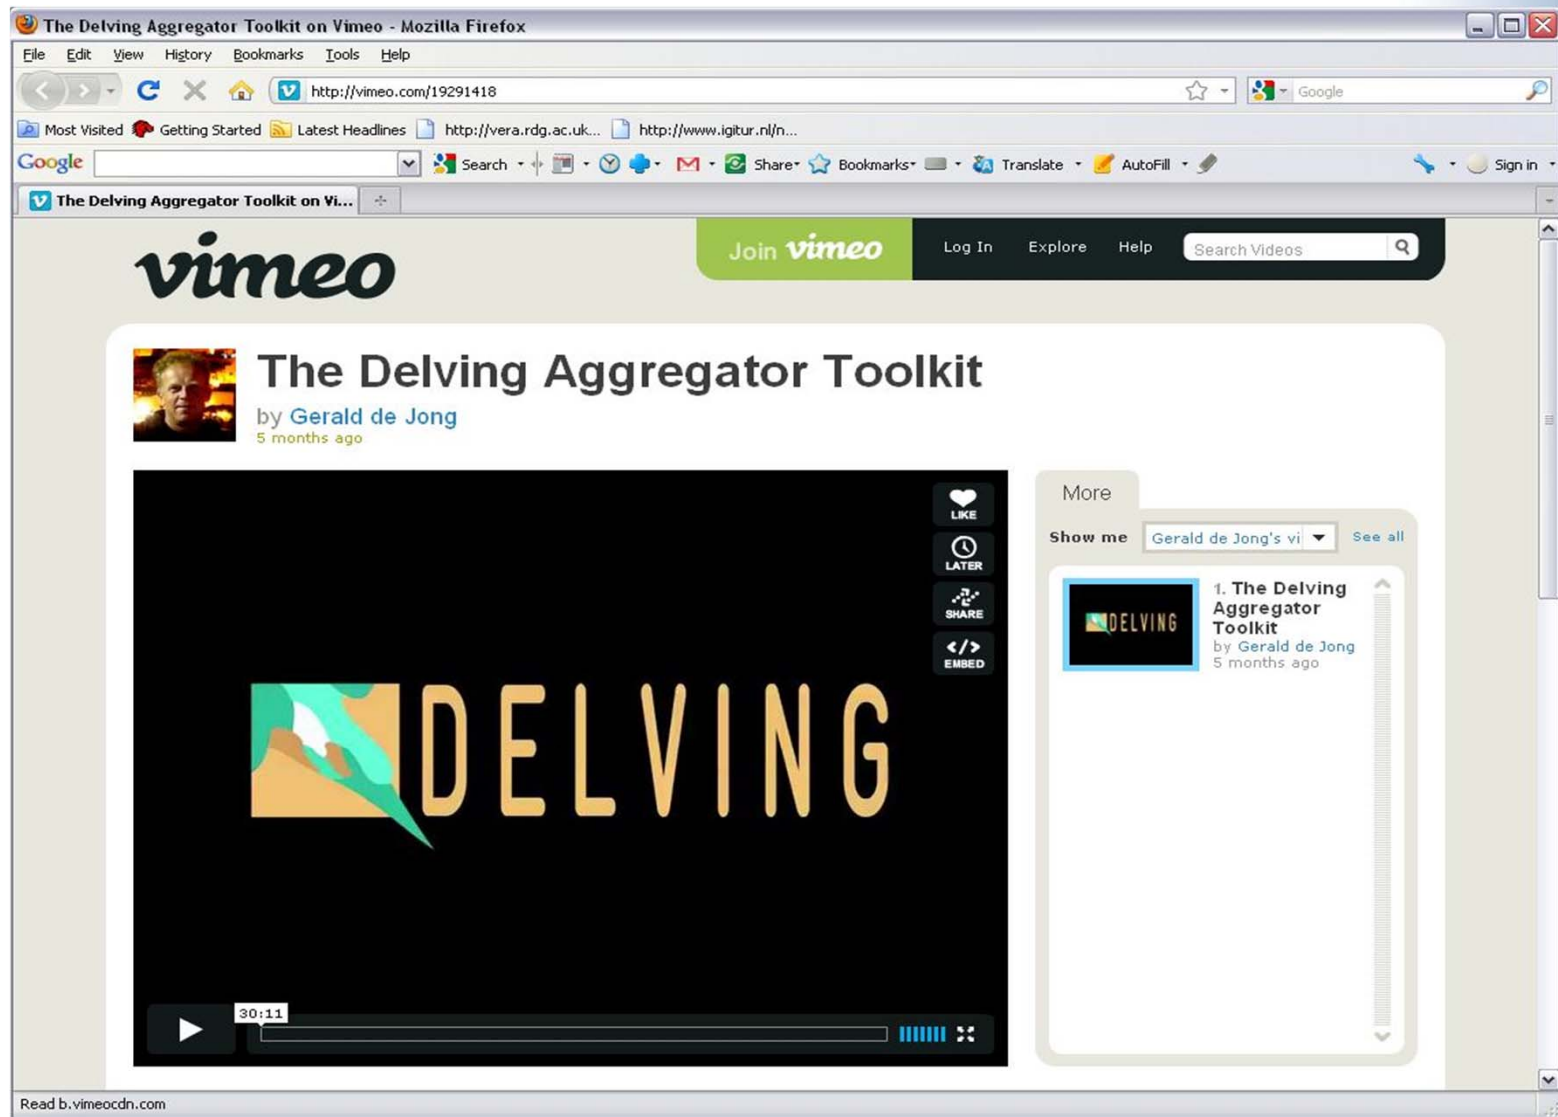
The Delving Aggregator Toolkit on Vimeo - Mozilla Firefox

File Edit View History Bookmarks Tools Help

http://vimeo.com/19291418

Google

Most Visited Getting Started Latest Headlines http://vera.rdg.ac.uk... http://www.igitur.nl/n...

Google Search Share Bookmarks Translate AutoFill Sign in

The Delving Aggregator Toolkit on Vi...

vimeo

Join vimeo Log In Explore Help Search Videos

The Delving Aggregator Toolkit

by Gerald de Jong
5 months ago

LIKE
LATER
SHARE
EMBED

DELVING

30:11

More

Show me Gerald de Jong's vi See all

DELVING

1. The Delving Aggregator Toolkit
by Gerald de Jong
5 months ago

Read b.vimeocdn.com